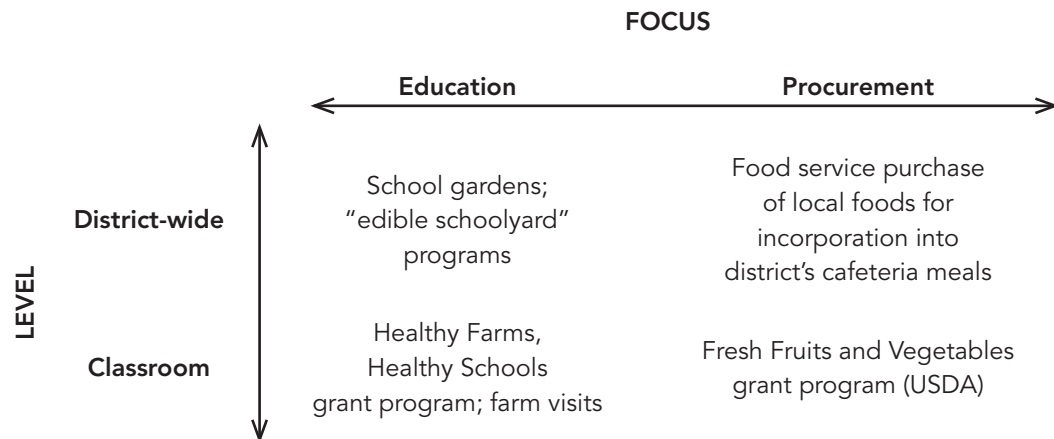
FOCUS

| | Education | Procurement |
|---|---|---|
| District-wide | School gardens; "edible schoolyard" programs | Food service purchase of local foods for incorporation into district's cafeteria meals |
| Classroom | Healthy Farms, Healthy Schools grant program; farm visits | Fresh Fruits and Vegetables grant program (USDA) |

LEVEL